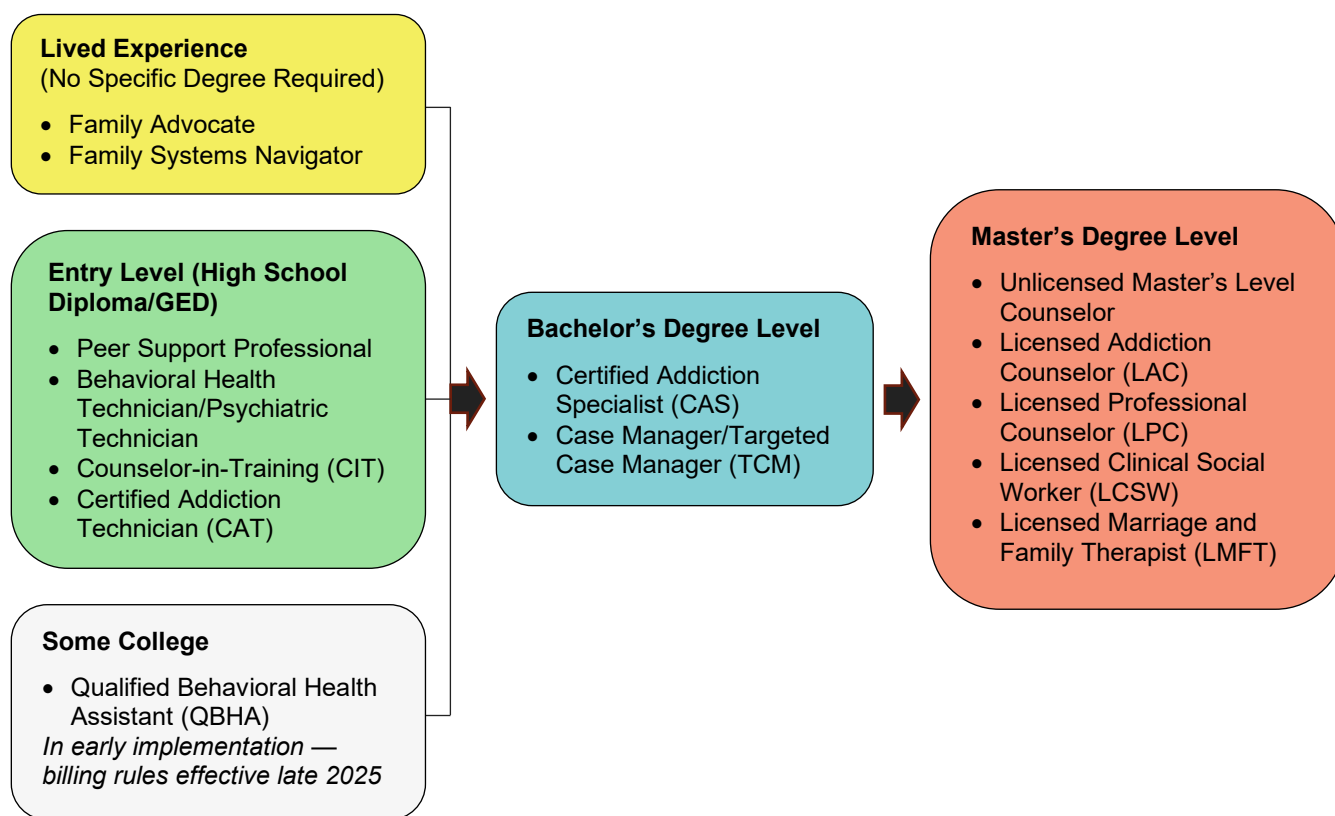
**Lived Experience**
(No Specific Degree Required)

- Family Advocate
- Family Systems Navigator

**Entry Level (High School Diploma/GED)**

- Peer Support Professional
- Behavioral Health Technician/Psychiatric Technician
- Counselor-in-Training (CIT)
- Certified Addiction Technician (CAT)

**Some College**

- Qualified Behavioral Health Assistant (QBHA)

*In early implementation — billing rules effective late 2025*

**Bachelor's Degree Level**

- Certified Addiction Specialist (CAS)
- Case Manager/Targeted Case Manager (TCM)

**Master's Degree Level**

- Unlicensed Master's Level Counselor
- Licensed Addiction Counselor (LAC)
- Licensed Professional Counselor (LPC)
- Licensed Clinical Social Worker (LCSW)
- Licensed Marriage and Family Therapist (LMFT)